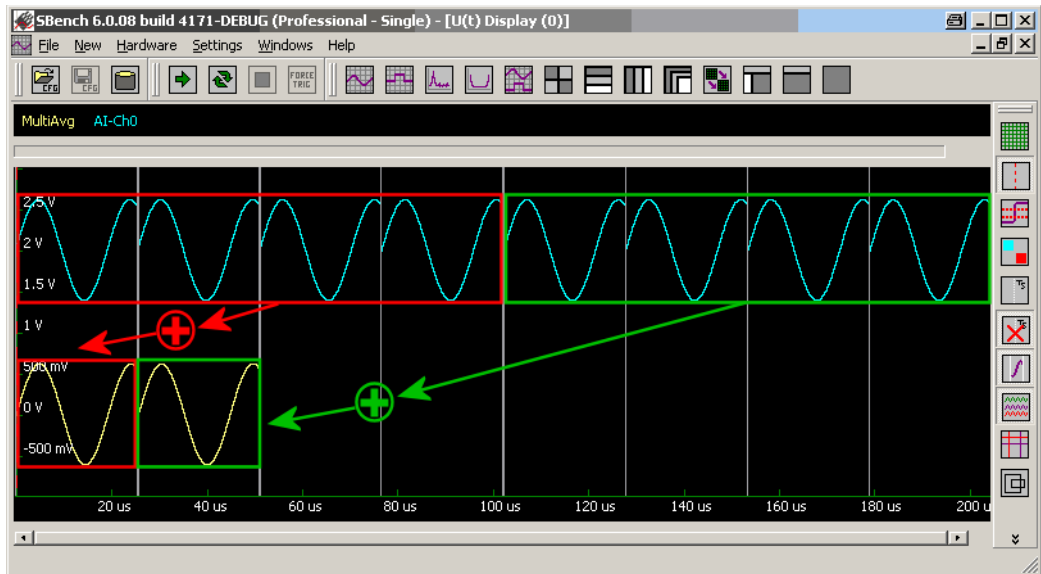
SBench 6.0.08 build 4171-DEBUG (Professional - Single) - [U(t) Display (0)]

File New Hardware Settings Windows Help

CFG CFG FORCE TRIG

MultiAvg AI-Ch0

2.5 V
2 V
1.5 V
1 V
500 mV
0 V
-500 mV

20 us 40 us 60 us 80 us 100 us 120 us 140 us 160 us 180 us 200 u